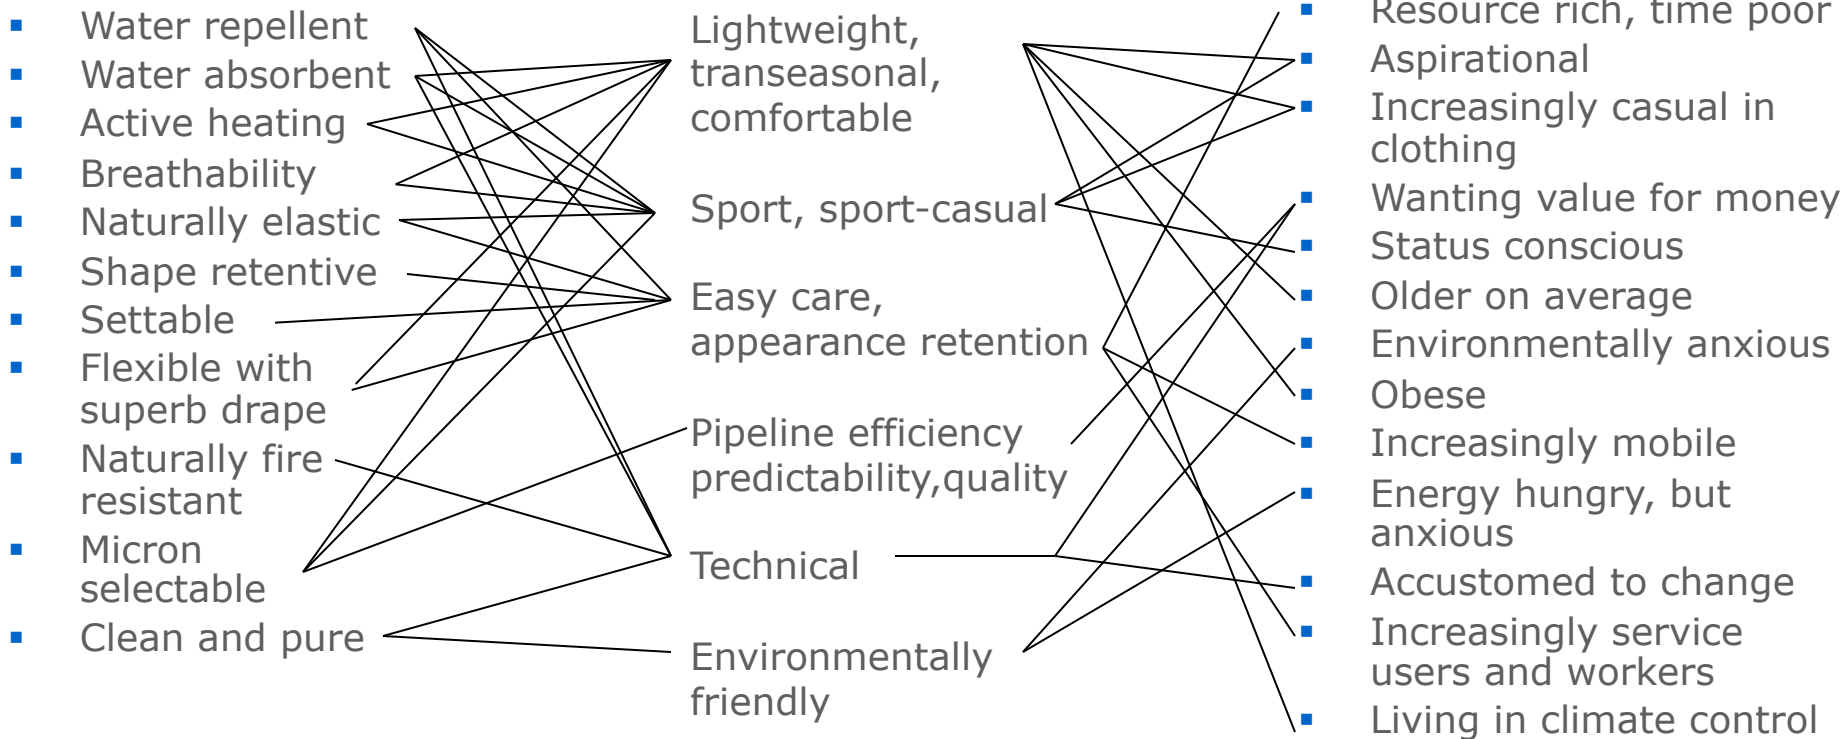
- Water repellent
- Water absorbent
- Active heating
- Breathability
- Naturally elastic
- Shape retentive
- Settable
- Flexible with superb drape
- Naturally fire resistant
- Micron selectable
- Clean and pure

Lightweight, transeasonal, comfortable

Sport, sport-casual

Easy care, appearance retention

Pipeline efficiency predictability,quality

Technical

Environmentally friendly

- Resource rich, time poor
- Aspirational
- Increasingly casual in clothing
- Wanting value for money
- Status conscious
- Older on average
- Environmentally anxious
- Obese
- Increasingly mobile
- Energy hungry, but anxious
- Accustomed to change
- Increasingly service users and workers
- Living in climate control